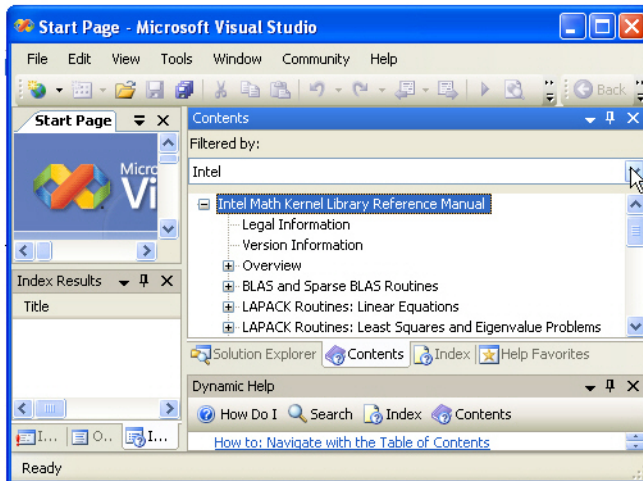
Start Page - Microsoft Visual Studio

File Edit View Tools Window Community Help

Back

Start Page

Micro
Vi

Index Results

Title

I... O... I...

Contents

Filtered by:

Intel

Intel Math Kernel Library Reference Manual
Legal Information
Version Information
Overview
BLAS and Sparse BLAS Routines
LAPACK Routines: Linear Equations
LAPACK Routines: Least Squares and Eigenvalue Problems

Solution Explorer Contents Index Help Favorites

Dynamic Help

How Do I Search Index Contents

How to: Navigate with the Table of Contents

Ready